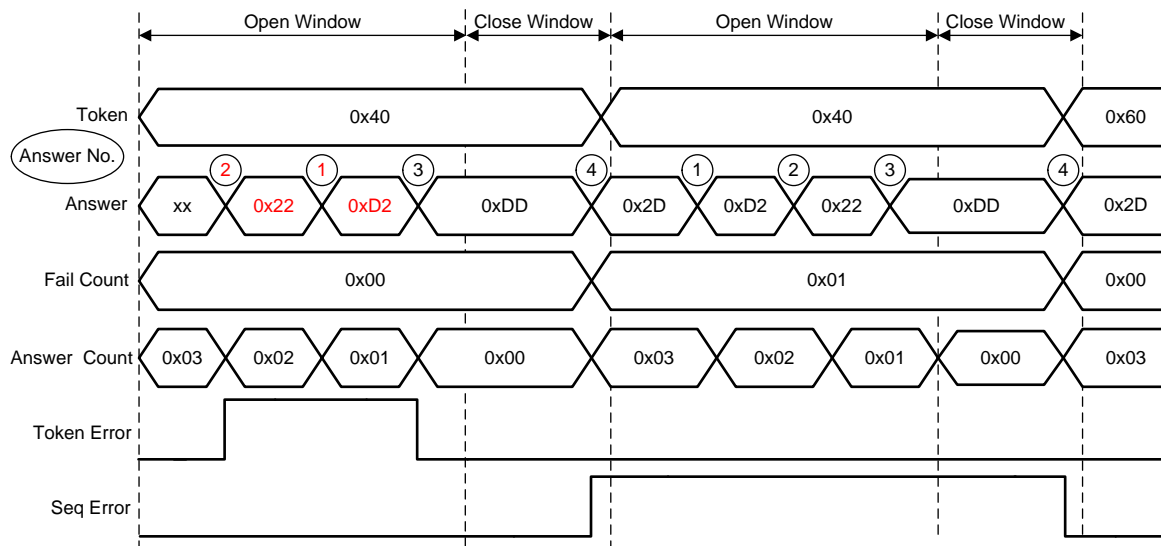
Open Window
Close Window
Open Window
Close Window

Token
0x40
0x40
0x60

Answer No.
2
1
3
4
1
2
3
4

Answer
xx
0x22
0xD2
0xDD
0x2D
0xD2
0x22
0xDD
0x2D

Fail Count
0x00
0x01
0x00

Answer Count
0x03
0x02
0x01
0x00
0x03
0x02
0x01
0x00
0x03

Token Error

Seq Error